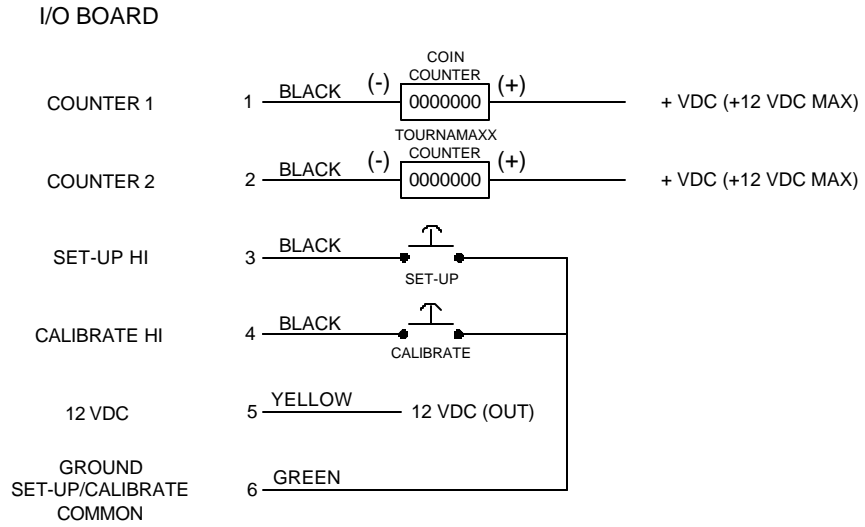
I/O BOARD

COUNTER 1 1 BLACK (-) COIN COUNTER 0000000 (+) + VDC (+12 VDC MAX)

COUNTER 2 2 BLACK (-) TOURNAMAXX COUNTER 0000000 (+) + VDC (+12 VDC MAX)

SET-UP HI 3 BLACK SET-UP

CALIBRATE HI 4 BLACK CALIBRATE

12 VDC 5 YELLOW 12 VDC (OUT)

GROUND SET-UP/CALIBRATE COMMON 6 GREEN